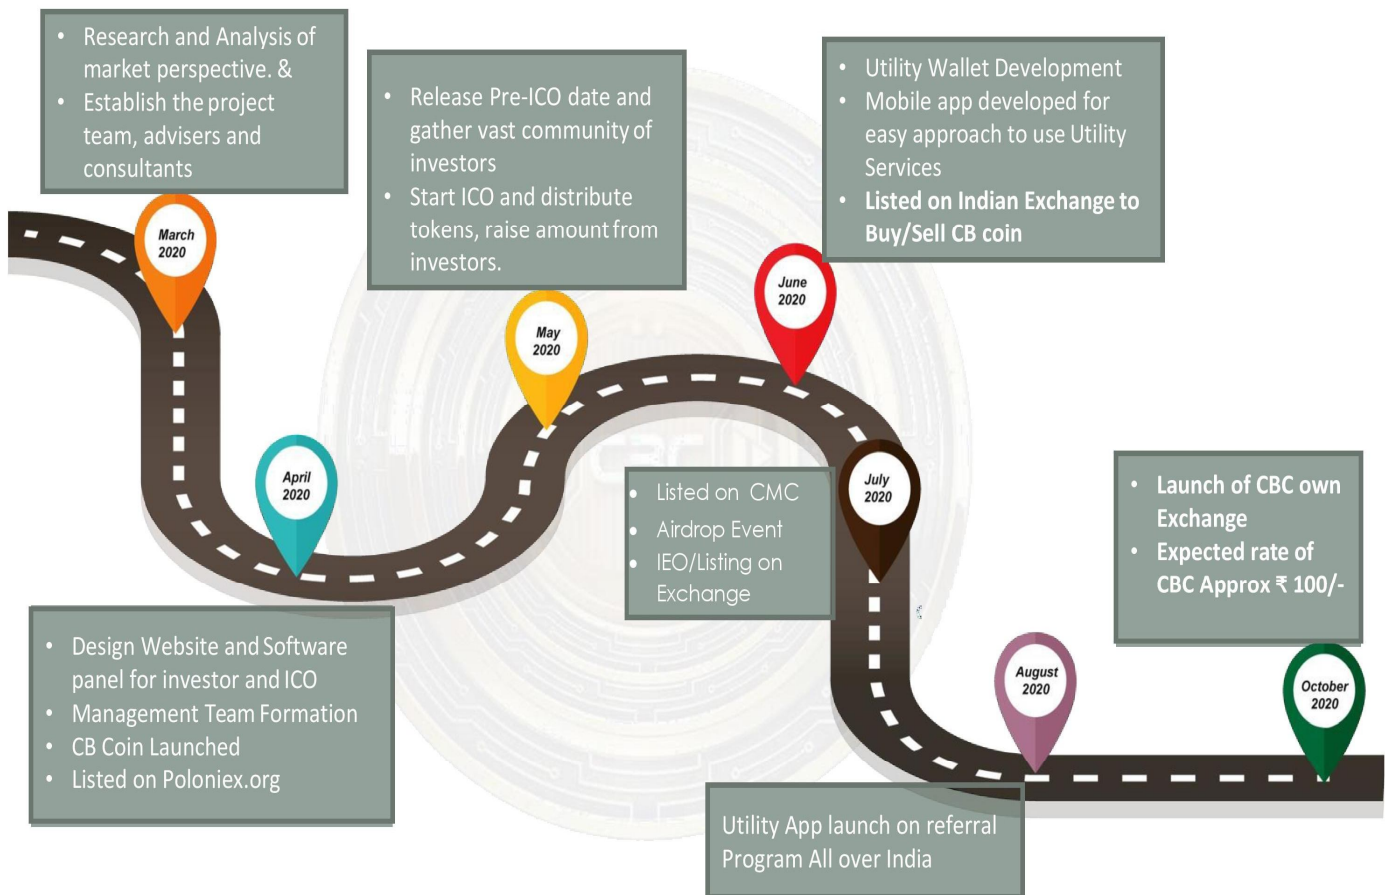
- Research and Analysis of market perspective. &
- Establish the project team, advisers and consultants

March 2020

- Release Pre-ICO date and gather vast community of investors
- Start ICO and distribute tokens, raise amount from investors.

- Utility Wallet Development
- Mobile app developed for easy approach to use Utility Services
- **Listed on Indian Exchange to Buy/Sell CB coin**

June 2020

May 2020

April 2020

- Listed on CMC
- Airdrop Event
- IEO/Listing on Exchange

July 2020

- **Launch of CBC own Exchange**
- **Expected rate of CBC Approx ₹ 100/-**

- Design Website and Software panel for investor and ICO
- Management Team Formation
- CB Coin Launched
- Listed on Poloniex.org

August 2020

October 2020

Utility App launch on referral Program All over India